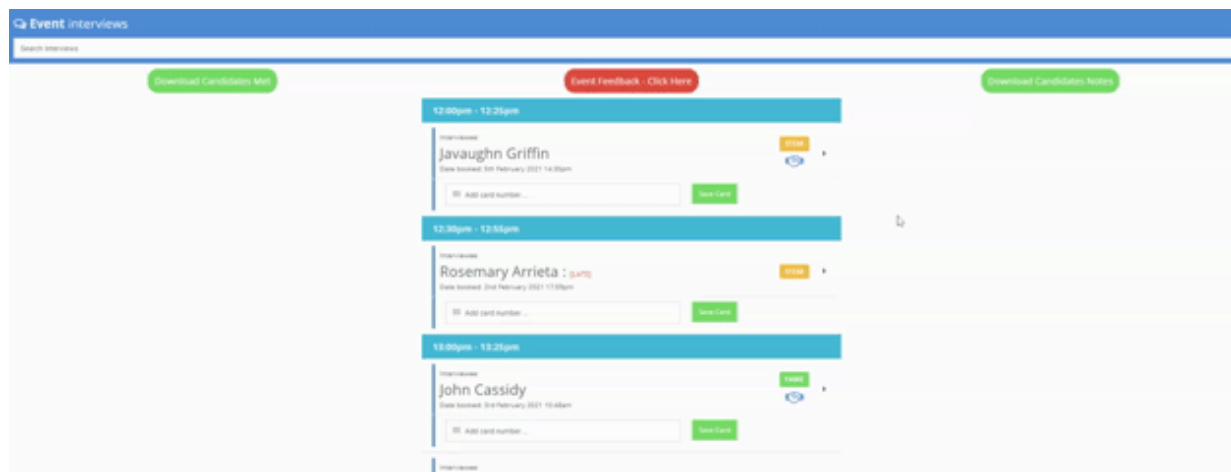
Event interviews

Search interviews

Download Candidates Met

Event Feedback - Click Here

Download Candidates Notes

12:00pm - 12:25pm

Interviewee

Javaughn Griffin

STEM

Date booked: 5th February 2021 14:30pm

Add card number...

Save Card

12:30pm - 12:55pm

Interviewee

Rosemary Arrieta : [LATE]

STEM

Date booked: 2nd February 2021 17:09pm

Add card number...

Save Card

13:00pm - 13:25pm

Interviewee

John Cassidy

FAME

Date booked: 3rd February 2021 10:48am

Add card number...

Save Card

Interviewee